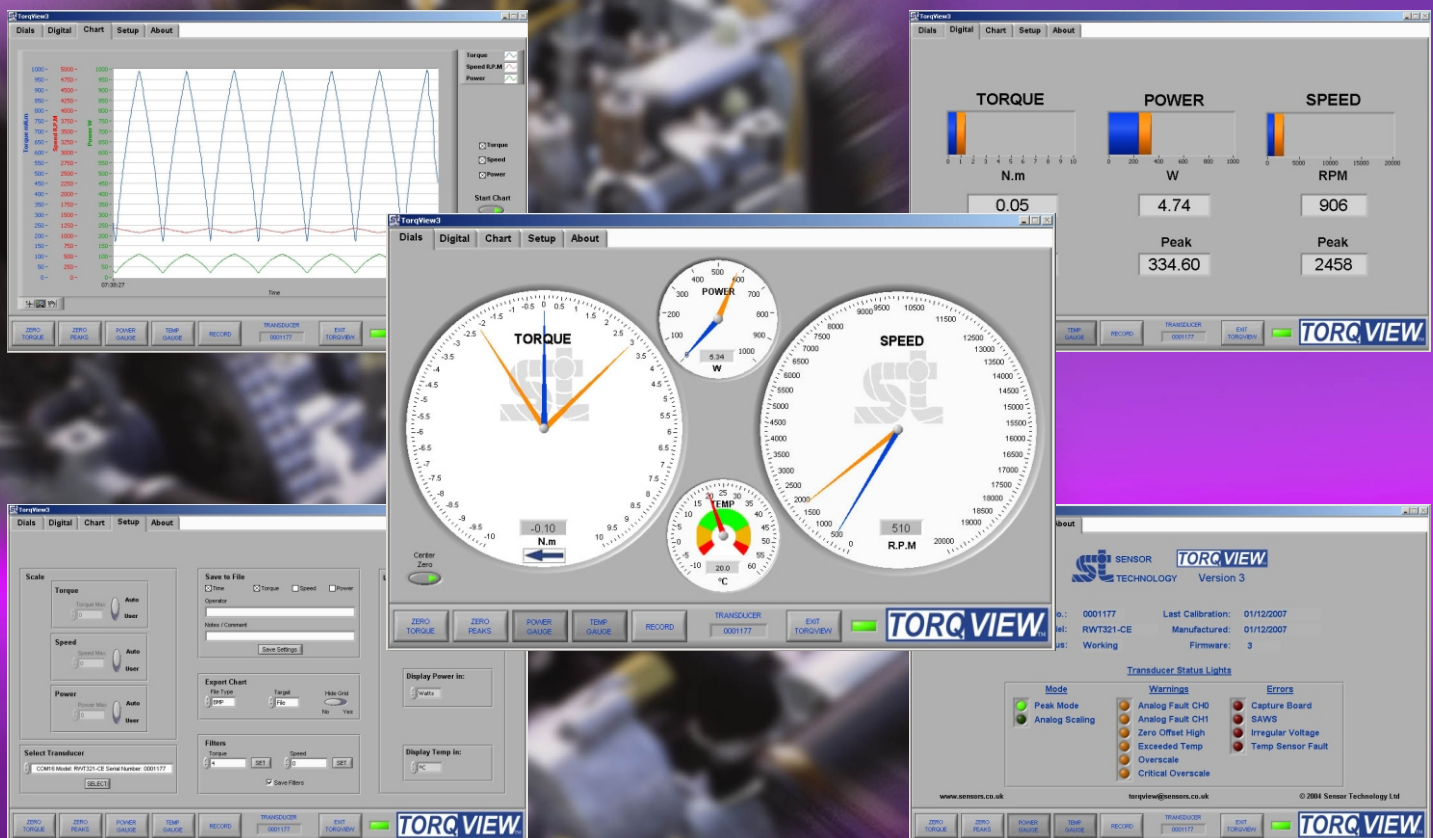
TorqView3

Dials | Digital | Chart | Setup | About

Torque
Speed R.P.M
Power

Torque
Speed
Power

Start Chart

Time
07:35:27

ZERO TORQUE | ZERO PEAKS | POWER GAUGE | TEMP GAUGE | RECORD | TRANSDUCER 0001177 | EXIT TORQVIEW

TorqView3

Dials | Digital | Chart | Setup | About

TORQUE
N.m
0.05

POWER
W
4.74
Peak
334.60

SPEED
RPM
906
Peak
2458

TEMP GAUGE | RECORD | TRANSDUCER 0001177 | EXIT TORQVIEW

TORQVIEW

TorqView3

Dials | Digital | Chart | Setup | About

TORQUE
-0.10
N.m

POWER
5.34
W

SPEED
510
R.P.M

TEMP
20.0
°C

Center Zero

ZERO TORQUE | ZERO PEAKS | POWER GAUGE | TEMP GAUGE | RECORD | TRANSDUCER 0001177 | EXIT TORQVIEW

TORQVIEW

TorqView3

Dials | Digital | Chart | Setup | About

Scale
Torque
Torque Max
0
Auto
User

Speed
Speed Max
0
Auto
User

Power
Power Max
0
Auto
User

Select Transducer
COM16 Model: RWT321-CE Serial Number: 0001177
SELECT

Save to File
Time | Torque | Speed | Power
Operator
Notes / Comment
Save Settings

Export Chart
File Type
BMP
Target
File
Hide Grid
No Yes

Filters
Torque
4
SET
Speed
0
SET
Save Filters

Display Power in:
Watts

Display Temp in:
°C

ZERO TORQUE | ZERO PEAKS | POWER GAUGE | TEMP GAUGE | RECORD | TRANSDUCER 0001177 | EXIT TORQVIEW

TORQVIEW

About

SENSOR TECHNOLOGY
TORQVIEW
Version 3

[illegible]o.: 0001177
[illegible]el: RWT321-CE
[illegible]us: Working
Last Calibration: 01/12/2007
Manufactured: 01/12/2007
Firmware: 3

Transducer Status Lights

Mode
Peak Mode
Analog Scaling

Warnings
Analog Fault CH0
Analog Fault CH1
Zero Offset High
Exceeded Temp
Overscale
Critical Overscale

Errors
Capture Board
SAWS
Irregular Voltage
Temp Sensor Fault

www.sensors.co.uk
torqview@sensors.co.uk
© 2004 Sensor Technology Ltd

ZERO TORQUE | ZERO PEAKS | POWER GAUGE | TEMP GAUGE | RECORD | TRANSDUCER 0001177 | EXIT TORQVIEW

TORQVIEW